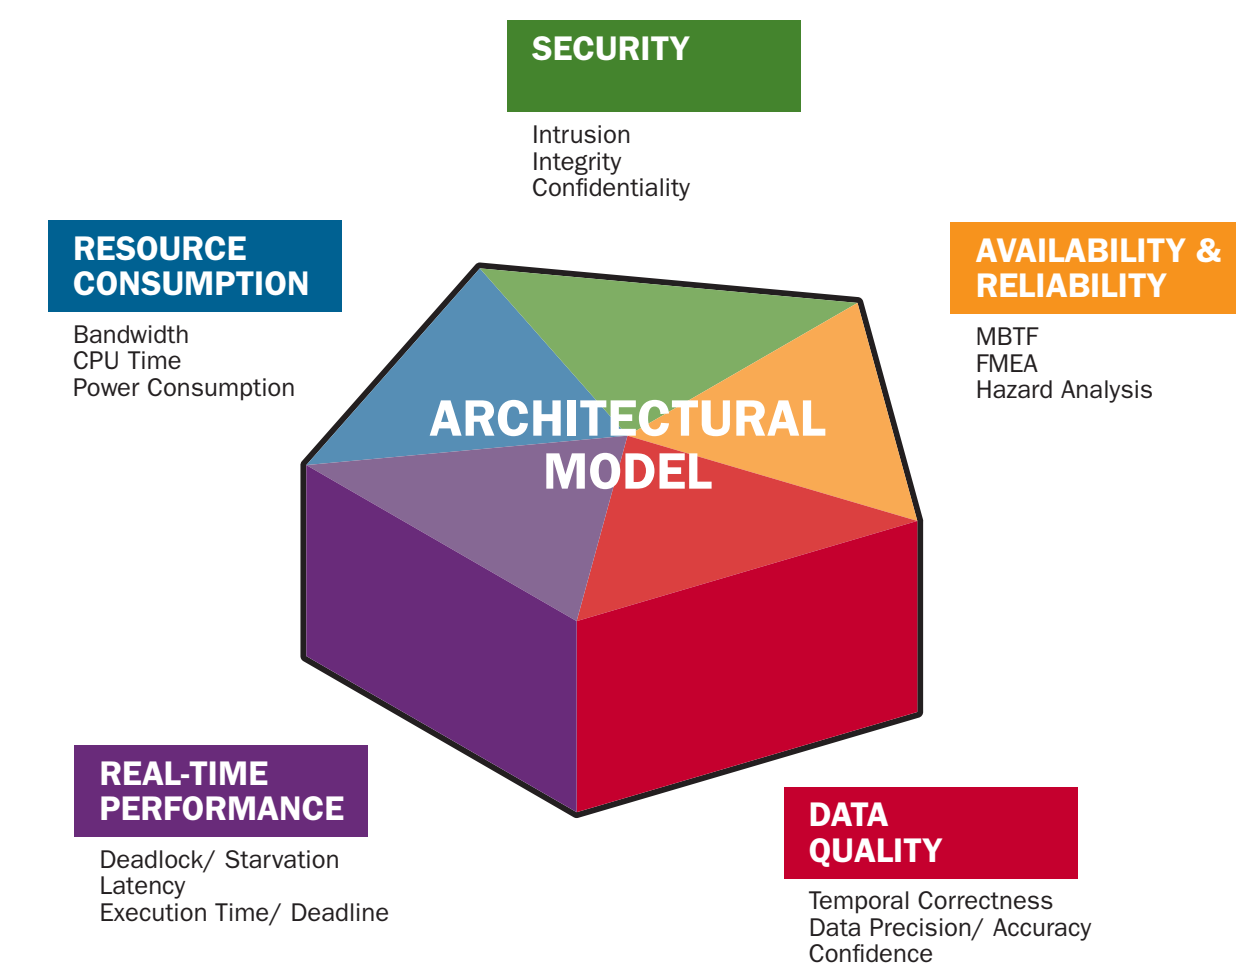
SECURITY

Intrusion
Integrity
Confidentiality

RESOURCE CONSUMPTION

Bandwidth
CPU Time
Power Consumption

AVAILABILITY & RELIABILITY

MBTF
FMEA
Hazard Analysis

ARCHITECTURAL MODEL

REAL-TIME PERFORMANCE

Deadlock/ Starvation
Latency
Execution Time/ Deadline

DATA QUALITY

Temporal Correctness
Data Precision/ Accuracy
Confidence